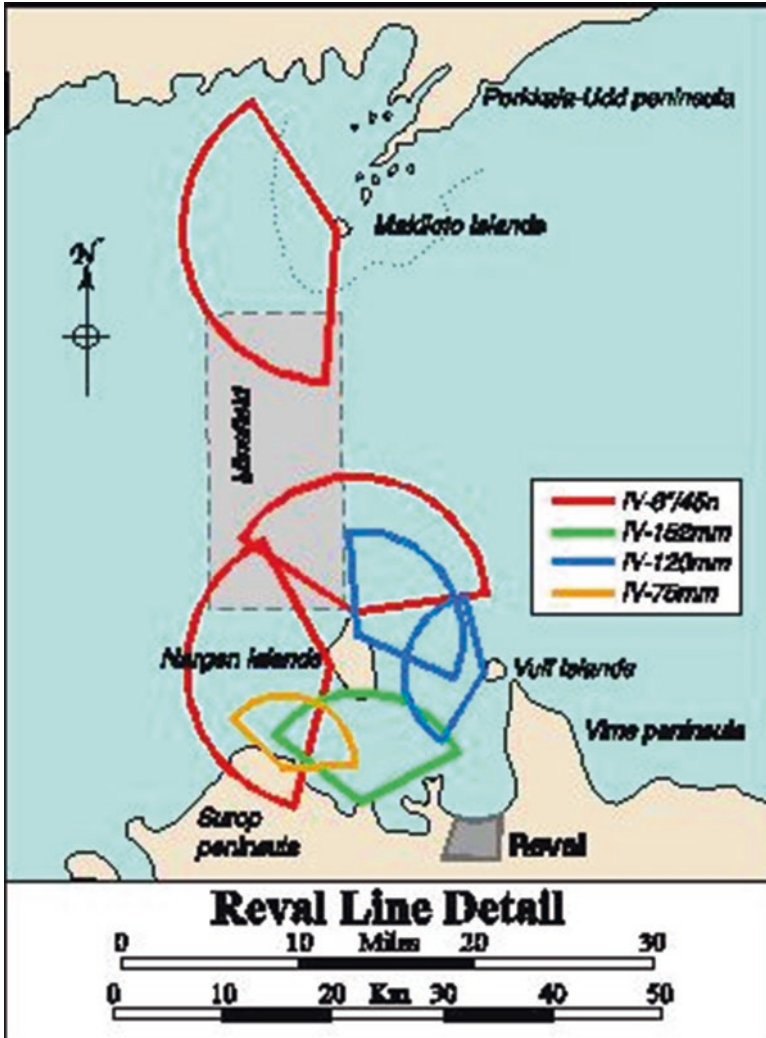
Porkkala-Udd peninsula

Mackiato islands

N

Minefield

IV-8"/45n
IV-152mm
IV-120mm
IV-75mm

Nargen islands

Vulf islands

Vime peninsula

Surop peninsula

Reval

Reval Line Detail

0 10 Miles 20 30

0 10 20 Km 30 40 50